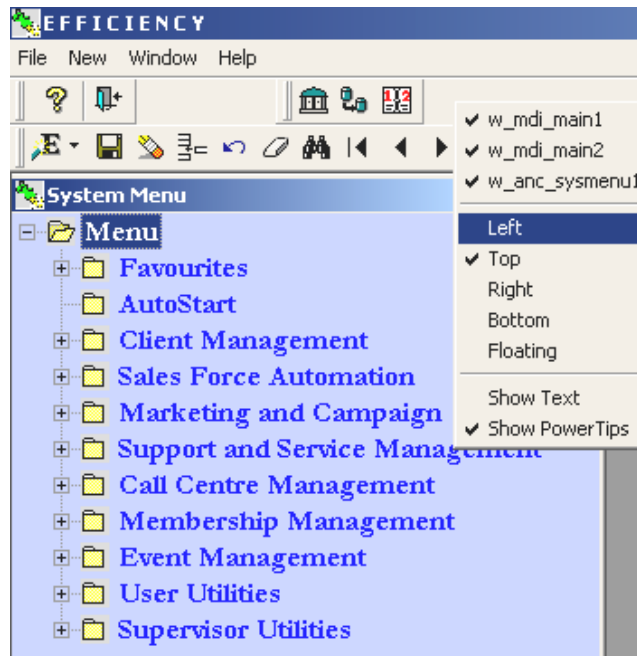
EFFICIENCY

File New Window Help

System Menu

Menu
Favourites
AutoStart
Client Management
Sales Force Automation
Marketing and Campaign
Support and Service Management
Call Centre Management
Membership Management
Event Management
User Utilities
Supervisor Utilities

✔ w_mdi_main1
✔ w_mdi_main2
✔ w_anc_sysmenu1
Left
✔ Top
Right
Bottom
Floating
Show Text
✔ Show PowerTips